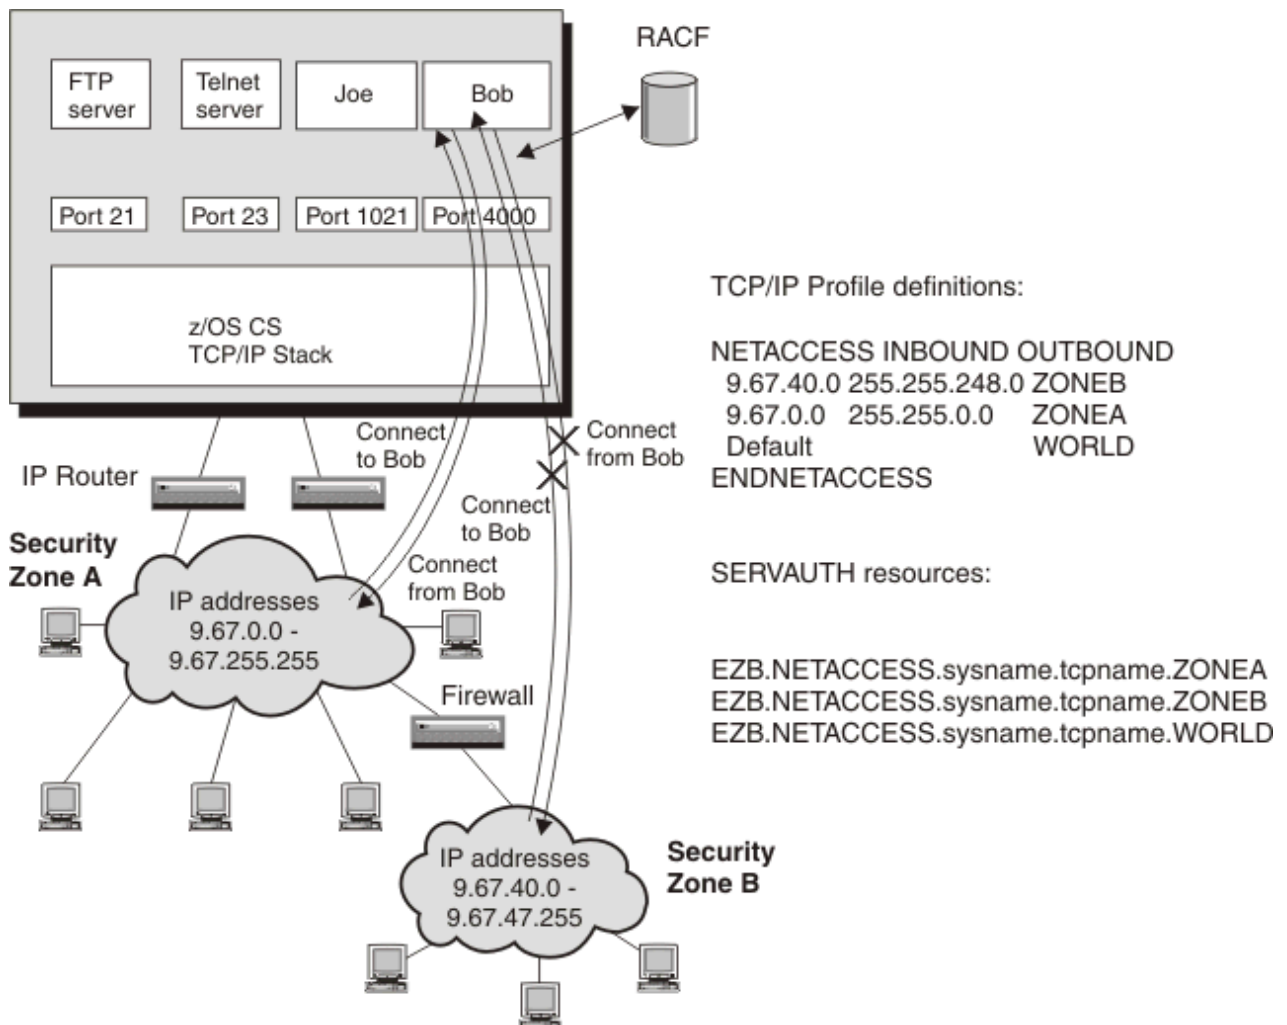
FTP server

Telnet server

Joe

Bob

RACF

Port 21

Port 23

Port 1021

Port 4000

z/OS CS
TCP/IP Stack

TCP/IP Profile definitions:

NETACCESS INBOUND OUTBOUND
9.67.40.0 255.255.248.0 ZONEB
9.67.0.0 255.255.0.0 ZONEA
Default WORLD
ENDNETACCESS

Connect to Bob

Connect from Bob

IP Router

Connect to Bob

Connect from Bob

Security Zone A

IP addresses
9.67.0.0 -
9.67.255.255

SERVAUTH resources:

EZB.NETACCESS.sysname.tcpname.ZONEA
EZB.NETACCESS.sysname.tcpname.ZONEB
EZB.NETACCESS.sysname.tcpname.WORLD

Firewall

IP addresses
9.67.40.0 -
9.67.47.255

Security Zone B